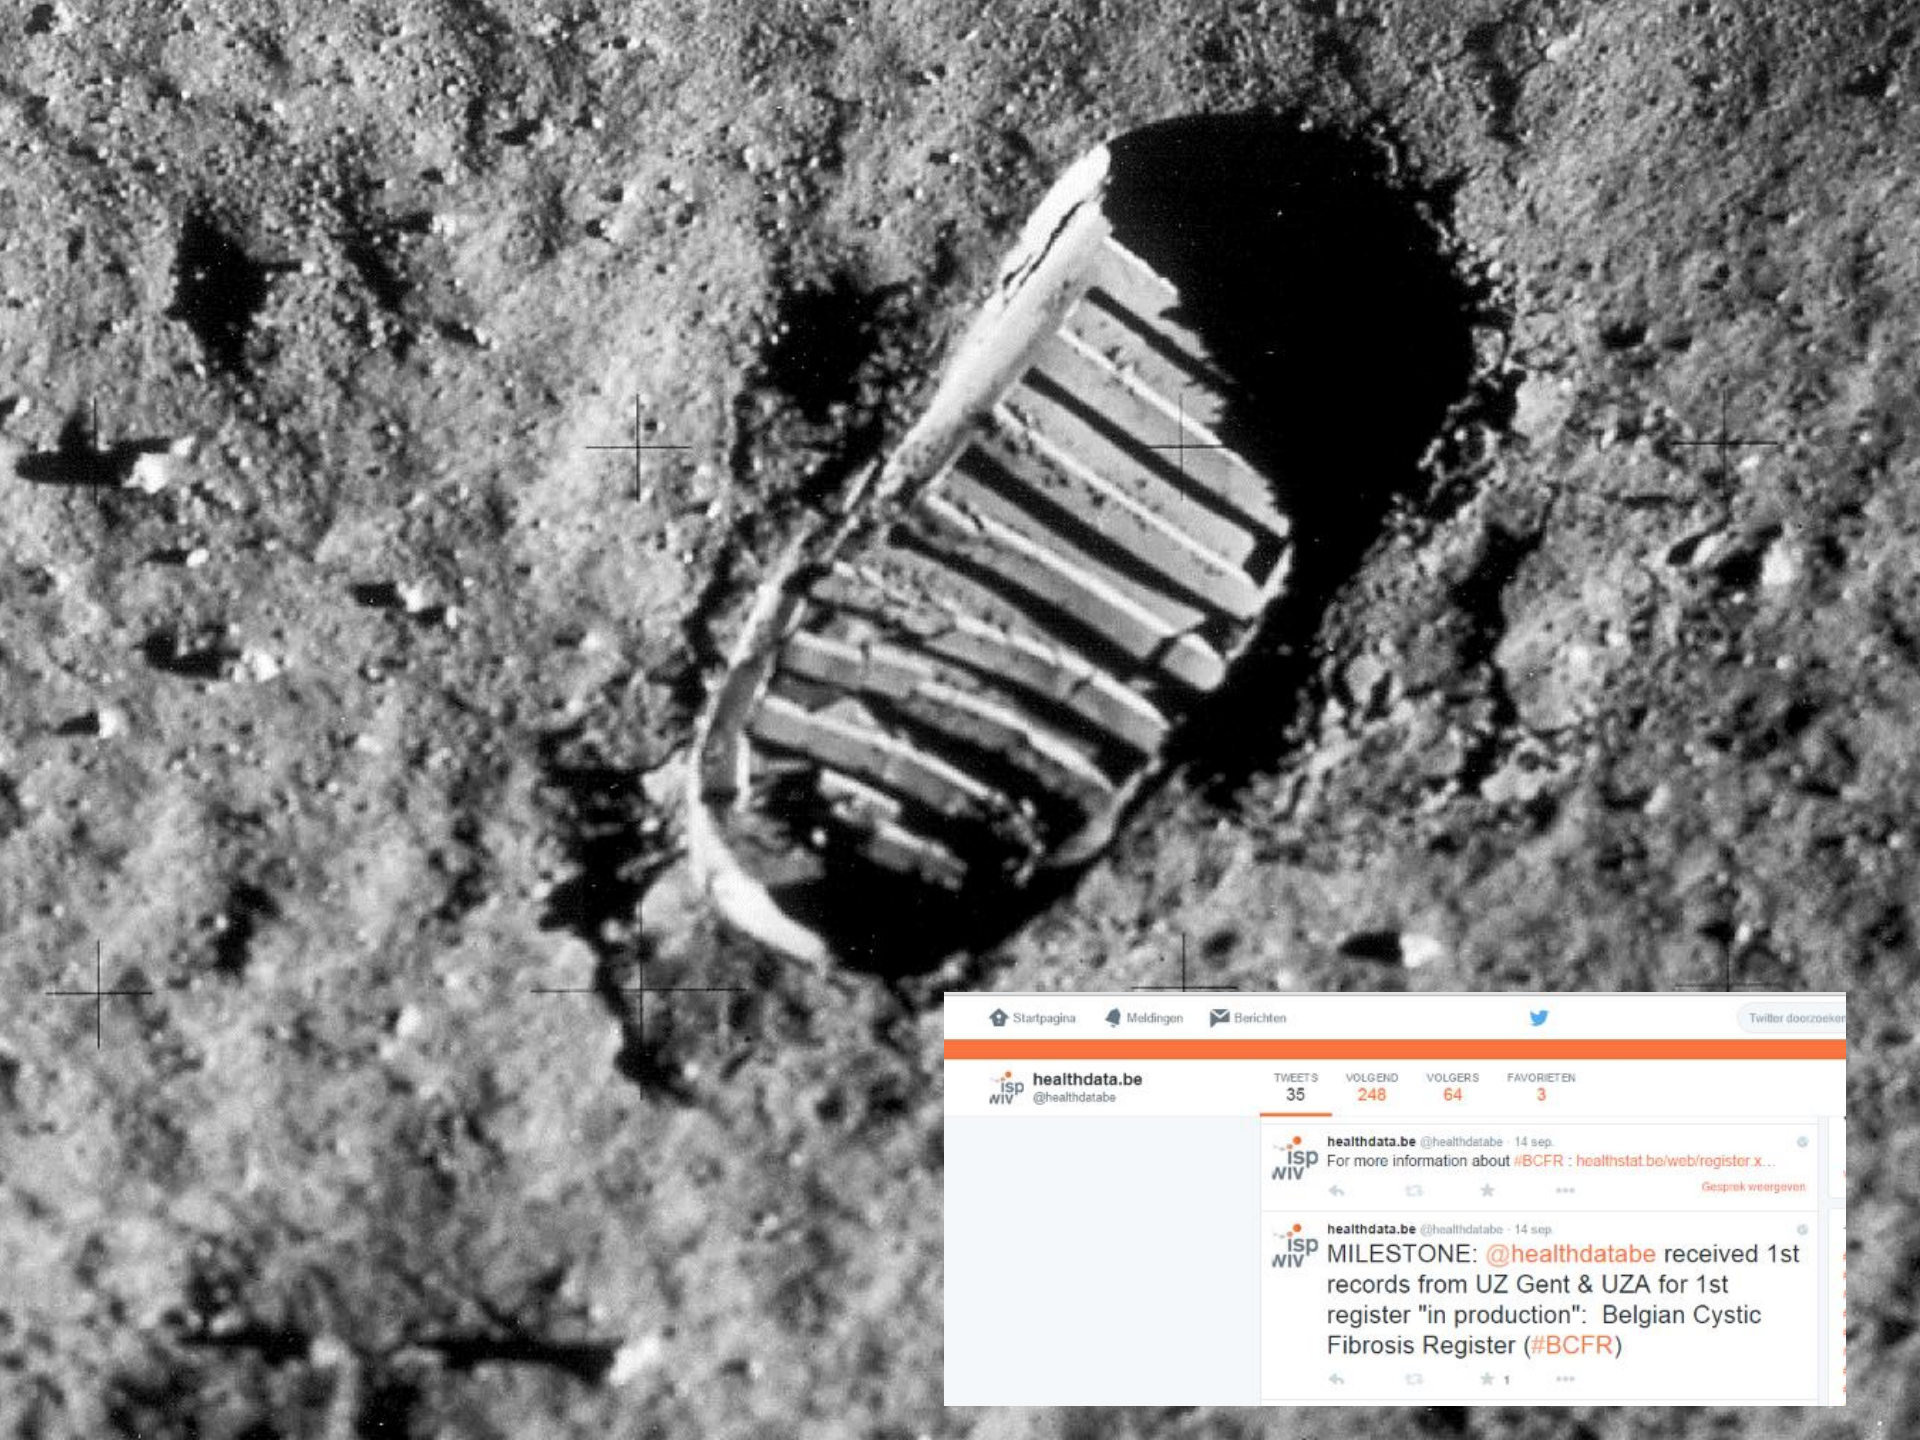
Startpagina Meldingen Berichten

Twitter doorzoeken

isp wiv healthdata.be @healthdatabe

TWEETS 35 VOLGEND 248 VOLGERS 64 FAVORIETEN 3

isp wiv healthdata.be @healthdatabe · 14 sep.
For more information about #BCFR : healthstat.be/web/register.x...

Gesprek weergeven

isp wiv healthdata.be @healthdatabe · 14 sep.
MILESTONE: @healthdatabe received 1st records from UZ Gent & UZA for 1st register "in production": Belgian Cystic Fibrosis Register (#BCFR)

1